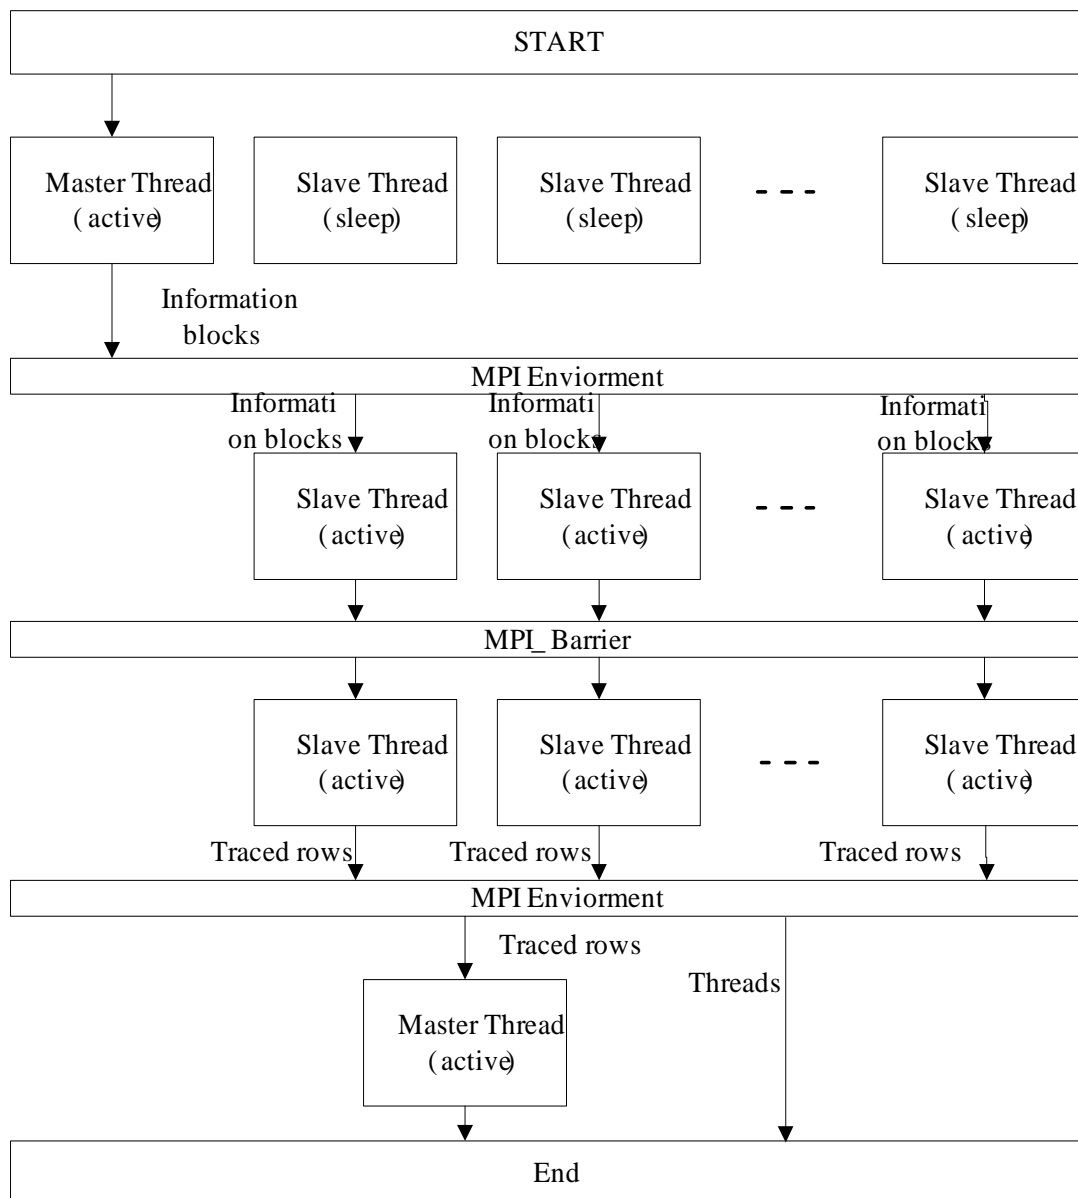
START

Master Thread
( active)

Slave Thread
( sleep)

Slave Thread
( sleep)

- - -

Slave Thread
( sleep)

Information blocks

MPI Enviorment

Informati on blocks

Informati on blocks

Informati on blocks

Slave Thread
( active)

Slave Thread
( active)

- - -

Slave Thread
( active)

MPI_ Barrier

Slave Thread
( active)

Slave Thread
( active)

- - -

Slave Thread
( active)

Traced rows

Traced rows

Traced rows

MPI Enviorment

Traced rows

Threads

Master Thread
( active)

End